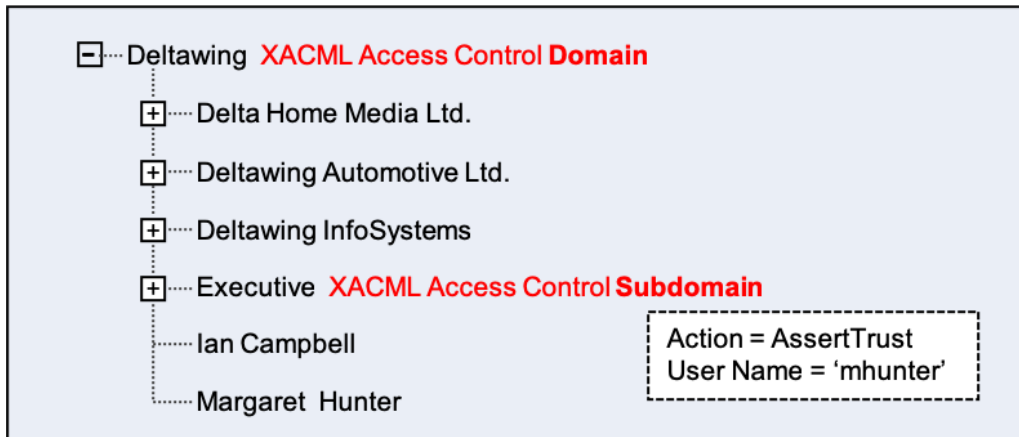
Deltawing XACML Access Control Domain

Delta Home Media Ltd.

Deltawing Automotive Ltd.

Deltawing InfoSystems

Executive XACML Access Control Subdomain

Ian Campbell

Margaret Hunter

Action = AssertTrust
User Name = ‘mhunter’